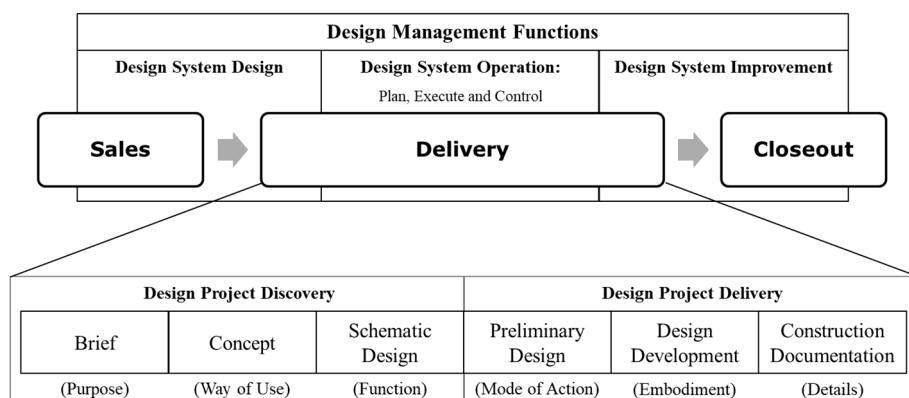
Design Management Functions

Design System Design

Design System Operation:
Plan, Execute and Control

Design System Improvement

Sales

Delivery

Closeout

Design Project Discovery

Design Project Delivery

| Brief | Concept | Schematic Design | Preliminary Design | Design Development | Construction Documentation |
|---|---|---|---|---|---|
| (Purpose) | (Way of Use) | (Function) | (Mode of Action) | (Embodiment) | (Details) |